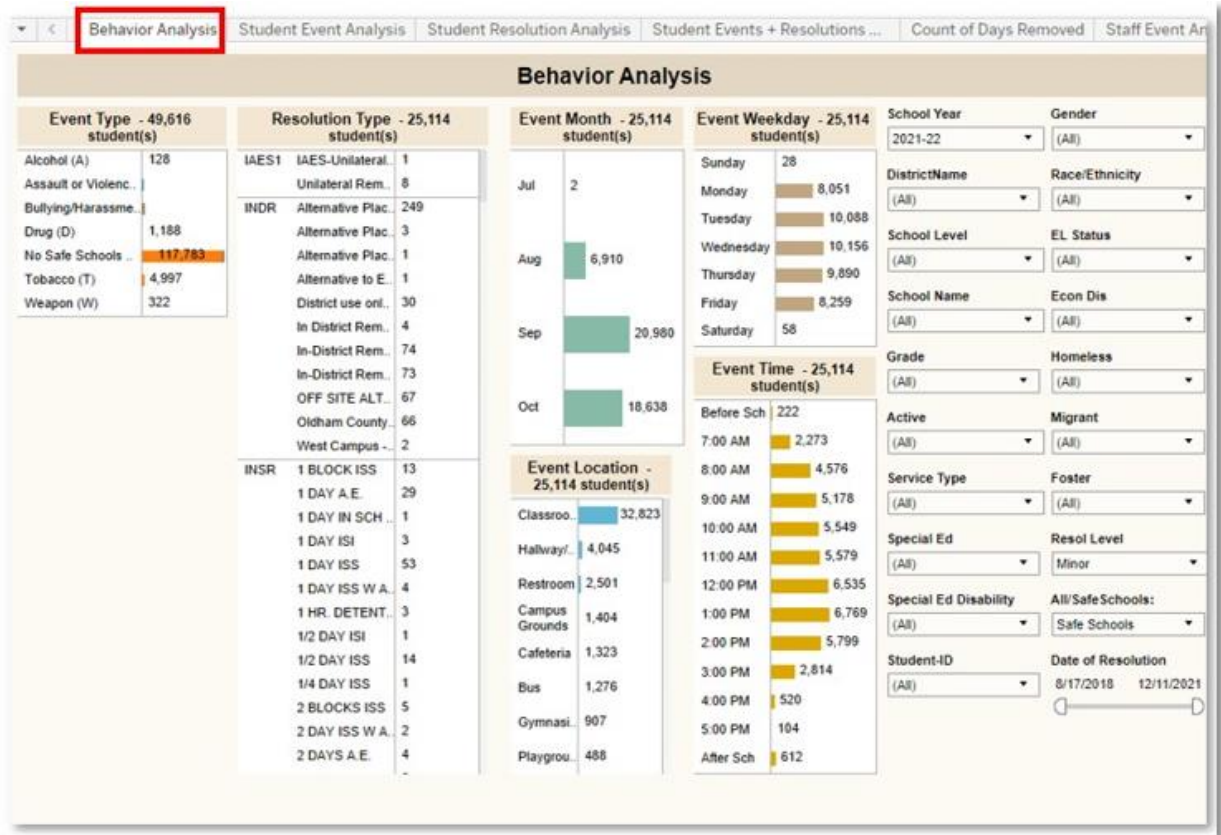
Behavior Analysis | Student Event Analysis | Student Resolution Analysis | Student Events + Resolutions ... | Count of Days Removed | Staff Event An

Behavior Analysis

Event Type - 49,616 student(s)

| | |
|---|---|
| Alcohol (A) | 128 |
| Assault or Violenc.. | |
| Bullying/Harassme.. | |
| Drug (D) | 1,188 |
| No Safe Schools .. | 117,783 |
| Tobacco (T) | 4,997 |
| Weapon (W) | 322 |

Resolution Type - 25,114 student(s)

| | | |
|---|---|---|
| IAES1 | IAES-Unilateral.. | 1 |
| | Unilateral Rem.. | 8 |
| INDR | Alternative Plac.. | 249 |
| | Alternative Plac.. | 3 |
| | Alternative Plac.. | 1 |
| | Alternative to E.. | 1 |
| | District use onl.. | 30 |
| | In District Rem.. | 4 |
| | In-District Rem.. | 74 |
| | In-District Rem.. | 73 |
| | OFF SITE ALT.. | 67 |
| | Oldham County.. | 66 |
| | West Campus -.. | 2 |
| INSR | 1 BLOCK ISS | 13 |
| | 1 DAY A.E. | 29 |
| | 1 DAY IN SCH .. | 1 |
| | 1 DAY ISI | 3 |
| | 1 DAY ISS | 53 |
| | 1 DAY ISS W A.. | 4 |
| | 1 HR. DETENT.. | 3 |
| | 1/2 DAY ISI | 1 |
| | 1/2 DAY ISS | 14 |
| | 1/4 DAY ISS | 1 |
| | 2 BLOCKS ISS | 5 |
| | 2 DAY ISS W A.. | 2 |
| | 2 DAYS A.E. | 4 |

Event Month - 25,114 student(s)

| | |
|---|---|
| Jul | 2 |
| Aug | 6,910 |
| Sep | 20,980 |
| Oct | 18,638 |

Event Location - 25,114 student(s)

| | |
|---|---|
| Classroo.. | 32,823 |
| Hallway/.. | 4,045 |
| Restroom | 2,501 |
| Campus Grounds | 1,404 |
| Cafeteria | 1,323 |
| Bus | 1,276 |
| Gymnasi.. | 907 |
| Playgrou.. | 488 |

Event Weekday - 25,114 student(s)

| | |
|---|---|
| Sunday | 28 |
| Monday | 8,051 |
| Tuesday | 10,088 |
| Wednesday | 10,156 |
| Thursday | 9,890 |
| Friday | 8,259 |
| Saturday | 58 |

Event Time - 25,114 student(s)

| | |
|---|---|
| Before Sch | 222 |
| 7:00 AM | 2,273 |
| 8:00 AM | 4,576 |
| 9:00 AM | 5,178 |
| 10:00 AM | 5,549 |
| 11:00 AM | 5,579 |
| 12:00 PM | 6,535 |
| 1:00 PM | 6,769 |
| 2:00 PM | 5,799 |
| 3:00 PM | 2,814 |
| 4:00 PM | 520 |
| 5:00 PM | 104 |
| After Sch | 612 |

School Year
2021-22

Gender
(All)

DistrictName
(All)

Race/Ethnicity
(All)

School Level
(All)

EL Status
(All)

School Name
(All)

Econ Dis
(All)

Grade
(All)

Homeless
(All)

Active
(All)

Migrant
(All)

Service Type
(All)

Foster
(All)

Special Ed
(All)

Resol Level
Minor

Special Ed Disability
(All)

All/SafeSchools:
Safe Schools

Student-ID
(All)

Date of Resolution
8/17/2018 12/11/2021